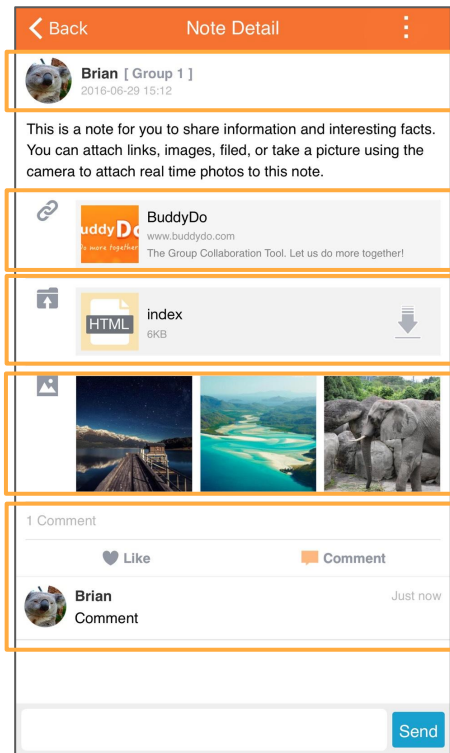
Back Note Detail

Brian [ Group 1 ]
2016-06-29 15:12

This is a note for you to share information and interesting facts. You can attach links, images, filed, or take a picture using the camera to attach real time photos to this note.

uddyDo
o more together

BuddyDo
www.buddydo.com
The Group Collaboration Tool. Let us do more together!

HTML
index
6KB

1 Comment

Like Comment

Brian Just now
Comment

Send